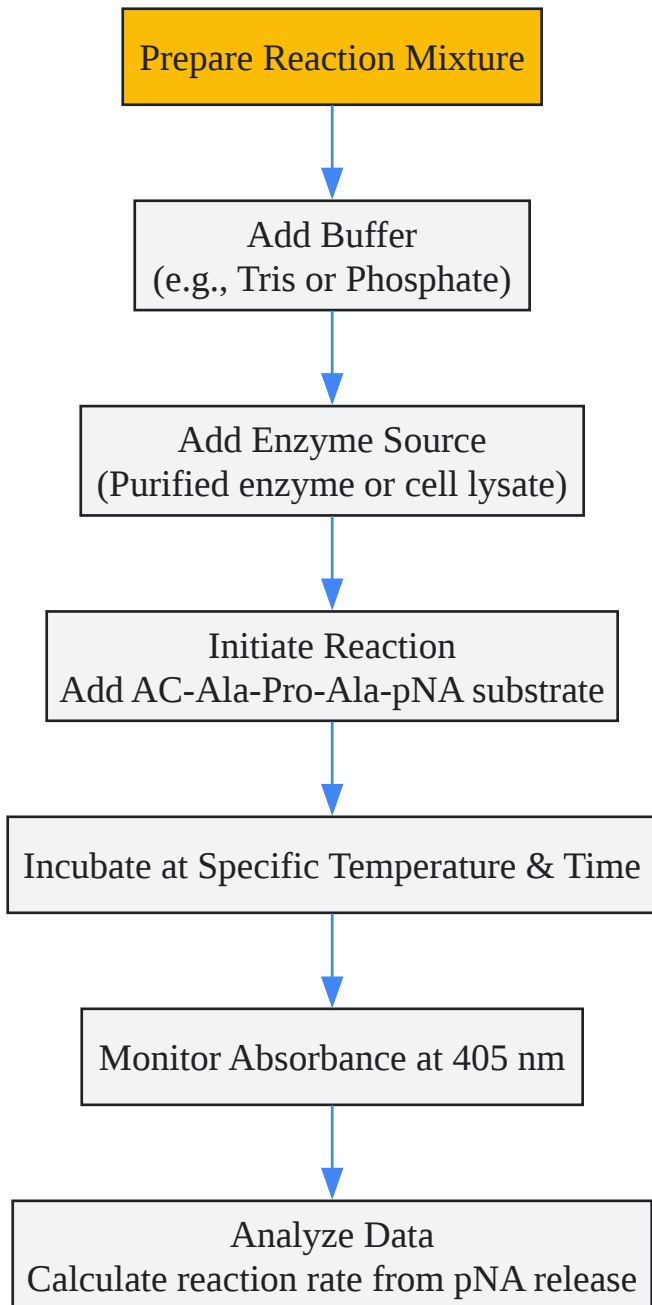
Prepare Reaction Mixture

Add Buffer
(e.g., Tris or Phosphate)

Add Enzyme Source
(Purified enzyme or cell lysate)

Initiate Reaction
Add AC-Ala-Pro-Ala-pNA substrate

Incubate at Specific Temperature & Time

Monitor Absorbance at 405 nm

Analyze Data
Calculate reaction rate from pNA release